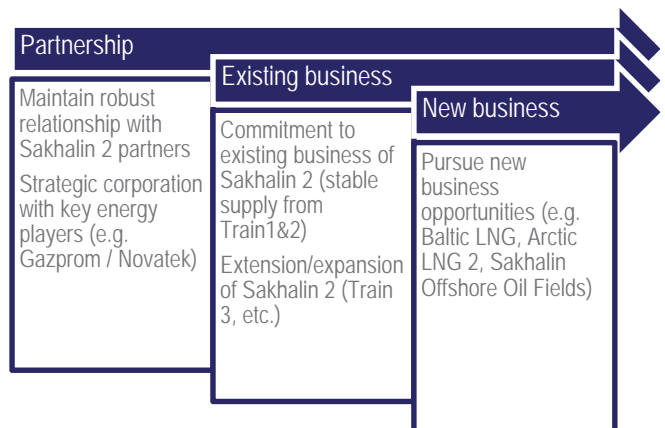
Partnership

Maintain robust relationship with Sakhalin 2 partners

Strategic corporation with key energy players (e.g. Gazprom / Novatek)

Existing business

Commitment to existing business of Sakhalin 2 (stable supply from Train1&2)

Extension/expansion of Sakhalin 2 (Train 3, etc.)

New business

Pursue new business opportunities (e.g. Baltic LNG, Arctic LNG 2, Sakhalin Offshore Oil Fields)